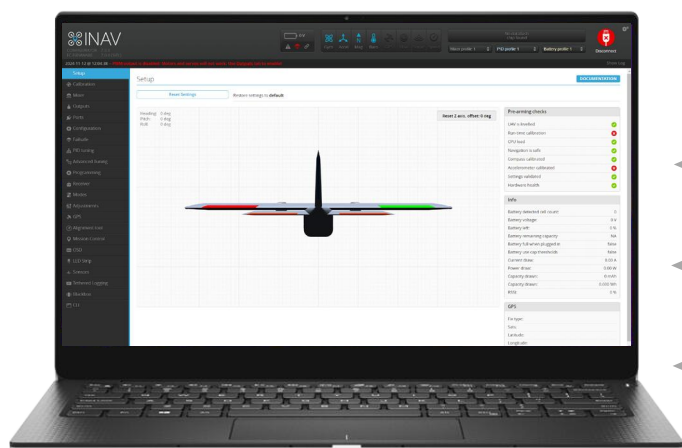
INAV

Disconnect

Setup

DOCUMENTATION

Setup

Calibration

Mixer

Outputs

Ports

Configuration

Failsafe

PID tuning

Advanced tuning

Programming

Receiver

Modes

Adjustments

GPS

Alignment tool

Mission control

OSD

LED Strip

Sensors

Onboard Logging

Blackbox

CLI

Reset Settings

Restore settings to default

Heading: 0 deg
Pitch: 0 deg
Roll: 0 deg

Reset Z axis, offset: 0 deg

Pre-arming checks

| | |
|---|---|
| UAV is levelled | |
| Run-time calibration | |
| CPU load | |
| Navigation is safe | |
| Compass calibrated | |
| Accelerometer calibrated | |
| Settings validated | |
| Hardware health | |

Info

| | |
|---|---|
| Battery detected cell count: | 0 |
| Battery voltage: | 0 V |
| Battery left: | 0 % |
| Battery remaining capacity: | NA |
| Battery full when plugged in: | false |
| Battery use cap thresholds: | false |
| Current draw: | 0.00 A |
| Power draw: | 0.00 W |
| Capacity drawn: | 0 mAh |
| Capacity drawn: | 0.000 Wh |
| RSSI: | 0 % |

GPS

Fix type:
Sats:
Latitude:
Longitude: